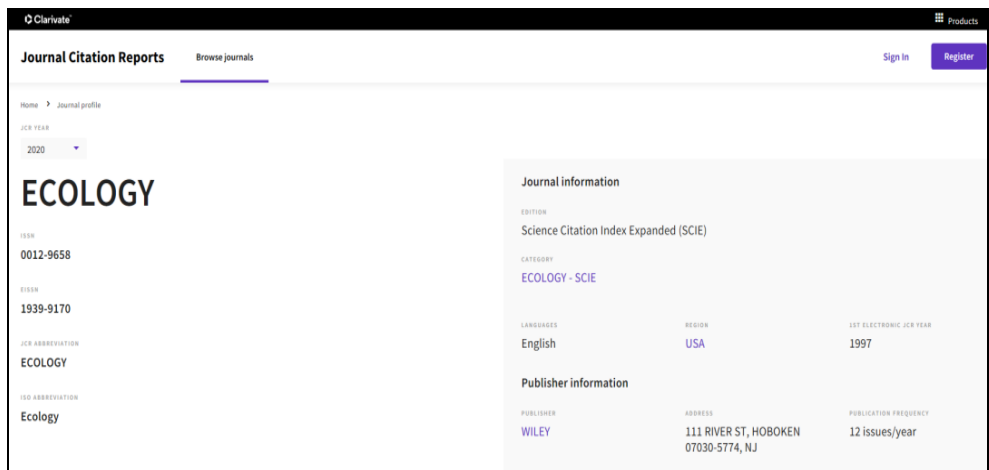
Clarivate

Products

Journal Citation Reports

Browse journals

Sign In

Register

Home > Journal profile

JCR YEAR

2020

ECOLOGY

ISSN

0012-9658

EISSN

1939-9170

JCR ABBREVIATION

ECOLOGY

ISO ABBREVIATION

Ecology

Journal information

EDITION

Science Citation Index Expanded (SCIE)

CATEGORY

ECOLOGY - SCIE

LANGUAGES

English

REGION

USA

1ST ELECTRONIC JCR YEAR

1997

Publisher information

PUBLISHER

WILEY

ADDRESS

111 RIVER ST, HOBOKEN 07030-5774, NJ

PUBLICATION FREQUENCY

12 issues/year